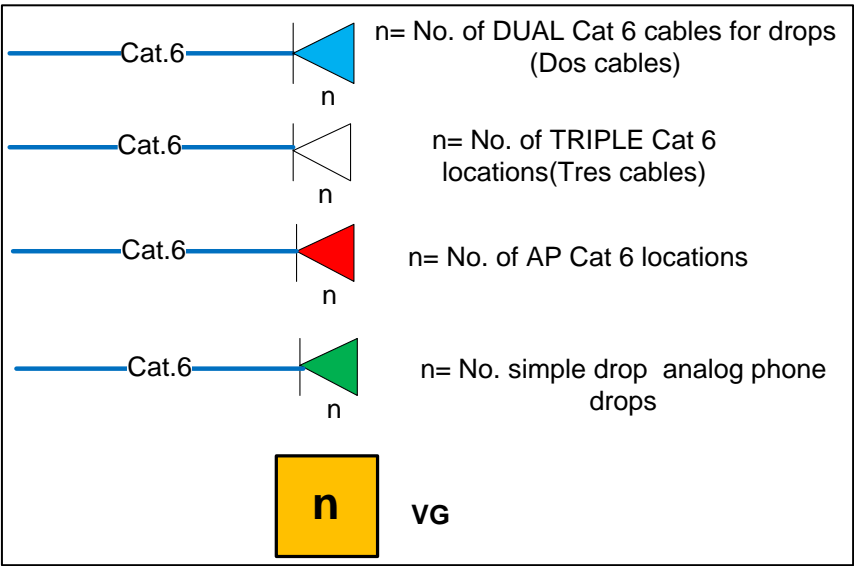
Cat.6

n

n= No. of DUAL Cat 6 cables for drops (Dos cables)

Cat.6

n

n= No. of TRIPLE Cat 6 locations(Tres cables)

Cat.6

n

n= No. of AP Cat 6 locations

Cat.6

n

n= No. simple drop analog phone drops

n

VG